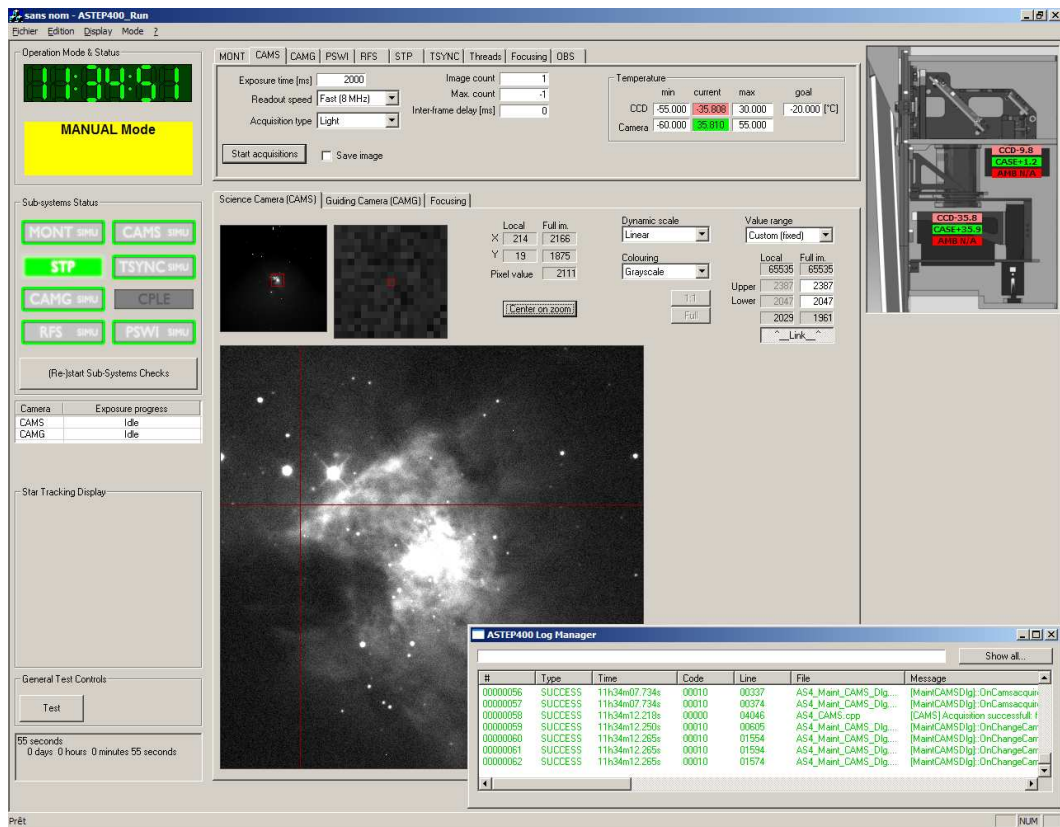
sans nom - ASTEP400_Run

Fichier Edition Display Mode ?

Operation Mode & Status

11:34:51

MANUAL Mode

Sub-systems Status

MONT SIMU CAMS SIMU

STP TSYNC SIMU

CAMG SIMU CPLE

RFS SIMU PSWI SIMU

(Re-)start Sub-Systems Checks

| Camera | Exposure progress |
|---|---|
| CAMS | Idle |
| CAMG | Idle |

Star Tracking Display

General Test Controls

Test

55 seconds
0 days 0 hours 0 minutes 55 seconds

MONT CAMS CAMG PSWI RFS STP TSYNC Threads Focusing OBS

Exposure time [ms] 2000
Readout speed Fast (8 MHz)
Acquisition type Light

Image count 1
Max. count -1
Inter-frame delay [ms] 0

Temperature

| | min | current | max | goal |
|---|---|---|---|---|
| CCD | -55.000 | -35.808 | 30.000 | -20.000 [°C] |
| Camera | -60.000 | 35.810 | 55.000 | |

Start acquisitions Save image

Science Camera (CAMS) Guiding Camera (CAMG) Focusing

| | Local | Full im. |
|---|---|---|
| X | 214 | 2166 |
| Y | 19 | 1875 |
| Pixel value | | 2111 |

Center on zoom

Dynamic scale
Linear

Colouring
Grayscale

1:1
Full

Value range
Custom (fixed)

| | Local | Full im. |
|---|---|---|
| | 65535 | 65535 |
| Upper | 2387 | 2387 |
| Lower | 2047 | 2047 |
| | 2029 | 1961 |

^_Link_^

CCD-9.8
CASE+1.2
AMB N/A

CCD-35.8
CASE+35.9
AMB N/A

ASTEP400 Log Manager

Show all...

| # | Type | Time | Code | Line | File | Message |
|---|---|---|---|---|---|---|
| 00000056 | SUCCESS | 11h34m07.734s | 00010 | 00337 | AS4_Maint_CAMS_Dlg.... | [MaintCAMSDlg]::OnCamsacqui |
| 00000057 | SUCCESS | 11h34m07.734s | 00010 | 00374 | AS4_Maint_CAMS_Dlg.... | [MaintCAMSDlg]::OnCamsacqui |
| 00000058 | SUCCESS | 11h34m12.218s | 00000 | 04046 | AS4_CAMS.cpp | [CAMS] Acquisition successfull: f |
| 00000059 | SUCCESS | 11h34m12.250s | 00010 | 00605 | AS4_Maint_CAMS_Dlg.... | [MaintCAMSDlg]::OnChangeCam |
| 00000060 | SUCCESS | 11h34m12.265s | 00010 | 01554 | AS4_Maint_CAMS_Dlg.... | [MaintCAMSDlg]::OnChangeCam |
| 00000061 | SUCCESS | 11h34m12.265s | 00010 | 01594 | AS4_Maint_CAMS_Dlg.... | [MaintCAMSDlg]::OnChangeCam |
| 00000062 | SUCCESS | 11h34m12.265s | 00010 | 01574 | AS4_Maint_CAMS_Dlg.... | [MaintCAMSDlg]::OnChangeCam |

Prêt

NUM